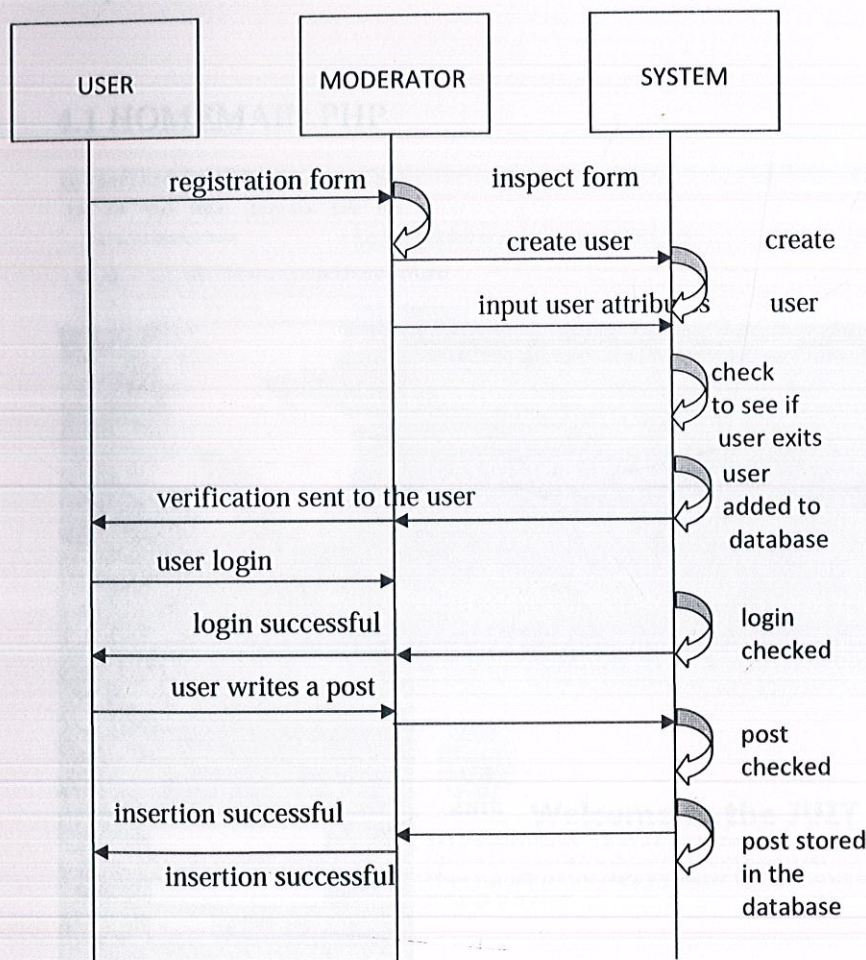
USER

MODERATOR

SYSTEM

registration form

inspect form

create user

create

input user attribu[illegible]s

user

check to see if user exits

user added to database

verification sent to the user

user login

login successful

login checked

user writes a post

post checked

insertion successful

post stored in the database

insertion successful